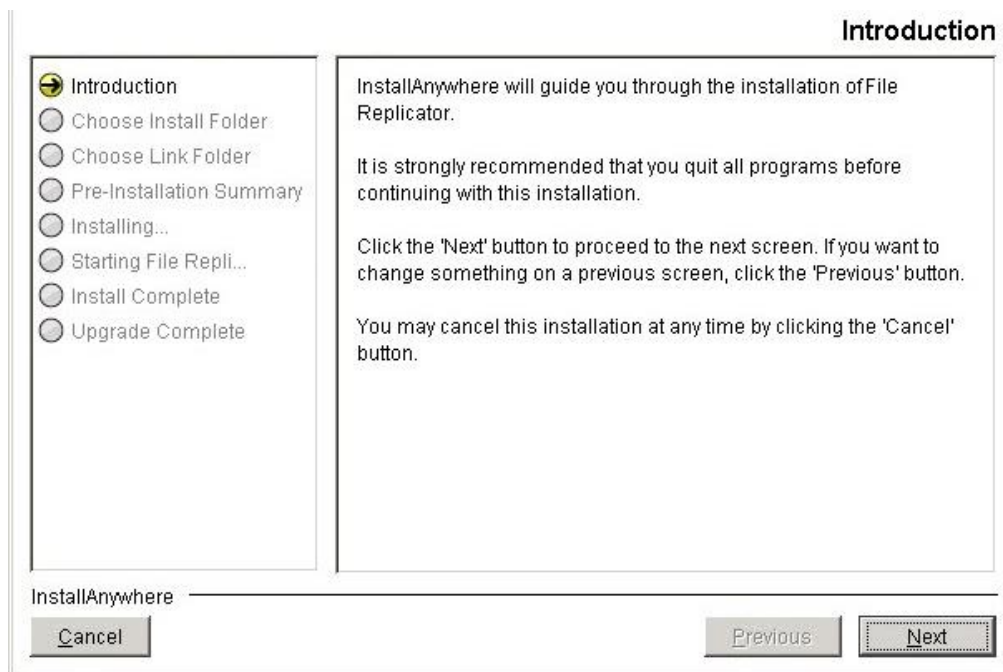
Introduction

Introduction
Choose Install Folder
Choose Link Folder
Pre-Installation Summary
Installing...
Starting File Repli...
Install Complete
Upgrade Complete

InstallAnywhere will guide you through the installation of File Replicator.

It is strongly recommended that you quit all programs before continuing with this installation.

Click the 'Next' button to proceed to the next screen. If you want to change something on a previous screen, click the 'Previous' button.

You may cancel this installation at any time by clicking the 'Cancel' button.

InstallAnywhere

Cancel

Previous

Next